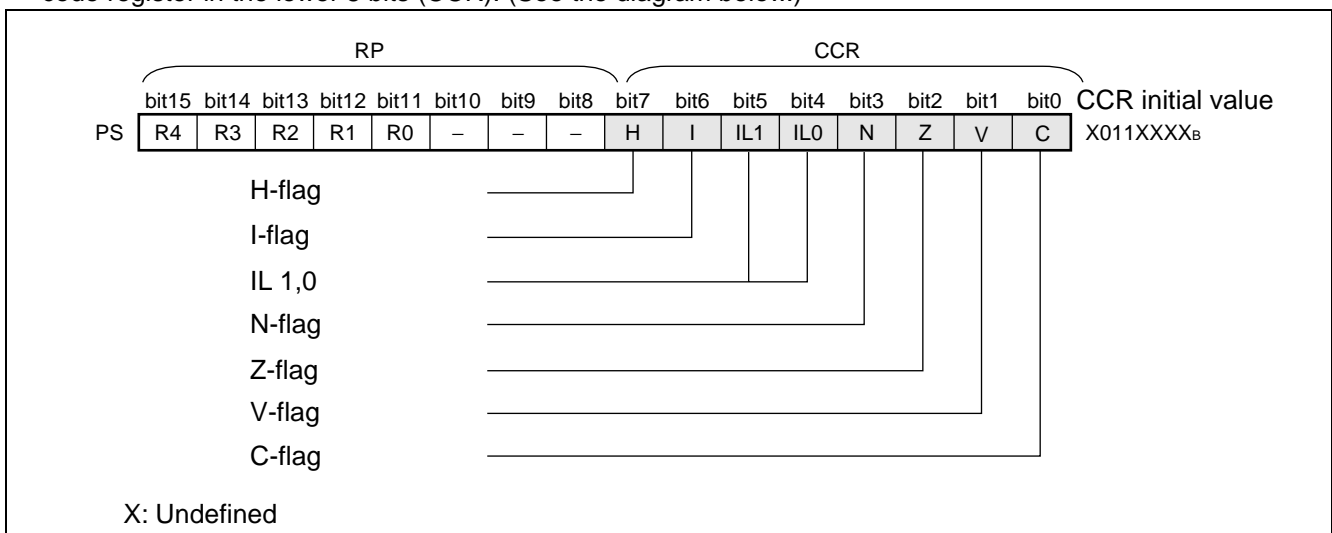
code register in the lower 8 bits (CCR). (See the diagram below.)

RP

CCR

| | bit15 | bit14 | bit13 | bit12 | bit11 | bit10 | bit9 | bit8 | bit7 | bit6 | bit5 | bit4 | bit3 | bit2 | bit1 | bit0 | CCR initial value |
|---|---|---|---|---|---|---|---|---|---|---|---|---|---|---|---|---|---|
| PS | R4 | R3 | R2 | R1 | R0 | – | – | – | H | I | IL1 | IL0 | N | Z | V | C | X011XXXX$_B$ |

H-flag

I-flag

IL 1,0

N-flag

Z-flag

V-flag

C-flag

X: Undefined